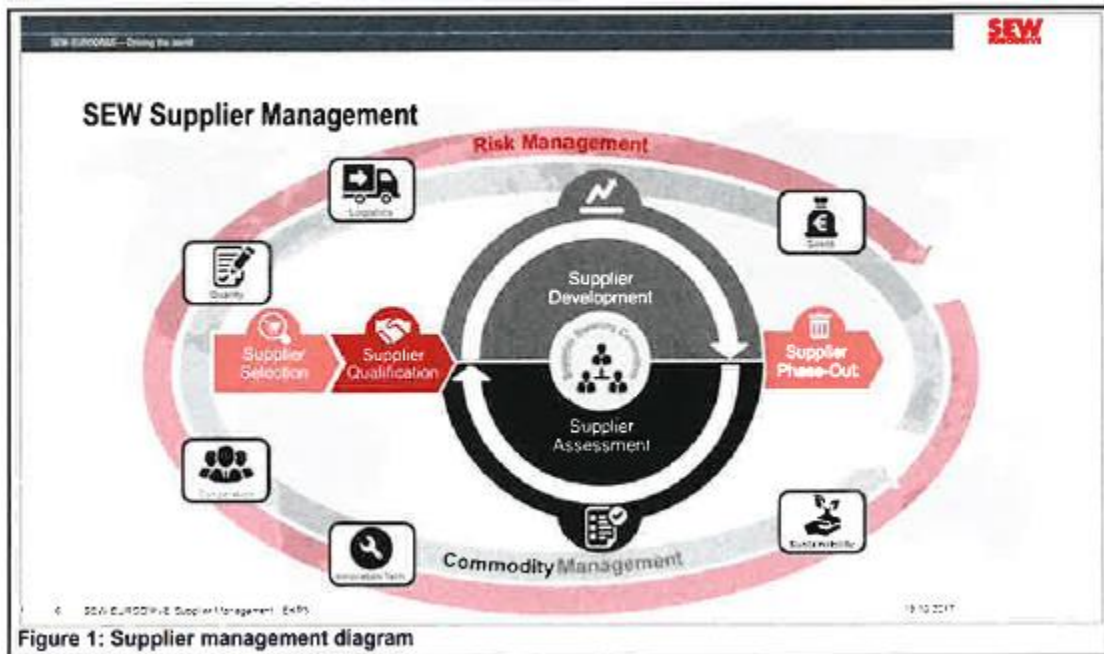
SEW-EURODRIVE—Driving the world

SEW

SEW Supplier Management

Risk Management

Logistics

Costs

Quality

Supplier Development

Supplier Selection

Supplier Qualification

Supplier Steering Committee

Supplier Phase-Out

Supplier Assessment

Cooperation

Sustainability

Innovation Tech

Commodity Management

4 SEW-EURODRIVE Supplier Management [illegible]

19.10.2017

Figure 1: Supplier management diagram